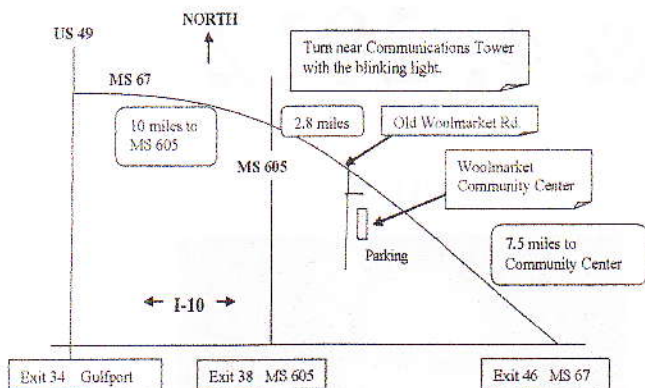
US 49

NORTH

Turn near Communications Tower with the blinking light.

MS 67

10 miles to MS 605

2.8 miles

Old Woolmarket Rd.

MS 605

Woolmarket Community Center

Parking

7.5 miles to Community Center

← I-10 →

Exit 34 Gulfport

Exit 38 MS 605

Exit 46 MS 67